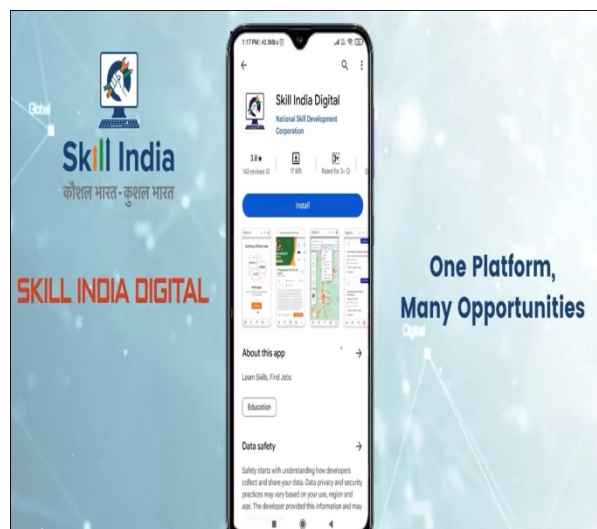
Global

Skill India
कौशल भारत-कुशल भारत

SKILL INDIA DIGITAL

1:17 PM | 42.9KB/s

Skill India Digital
National Skill Development Corporation

3.8★
143 reviews

17 MB

3+
Rated for 3+

Install

About this app

Learn Skills, Find Jobs

Education

Data safety

Safety starts with understanding how developers collect and share your data. Data privacy and security practices may vary based on your use, region and age. The developer provided this information and may

One Platform,
Many Opportunities

Digital